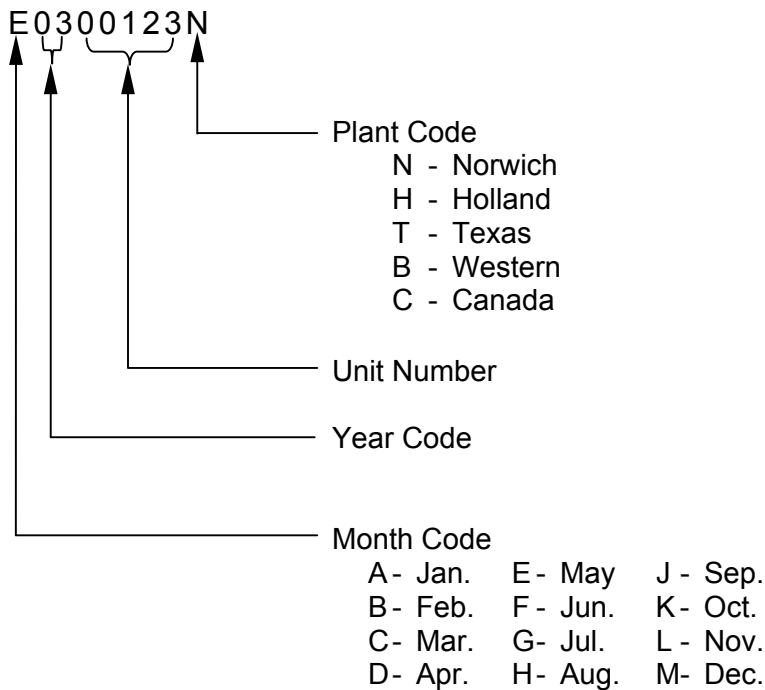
E0300123N

Plant Code
N - Norwich
H - Holland
T - Texas
B - Western
C - Canada

Unit Number

Year Code

Month Code

| | | |
|---|---|---|
| A - Jan. | E - May | J - Sep. |
| B - Feb. | F - Jun. | K - Oct. |
| C - Mar. | G - Jul. | L - Nov. |
| D - Apr. | H - Aug. | M - Dec. |